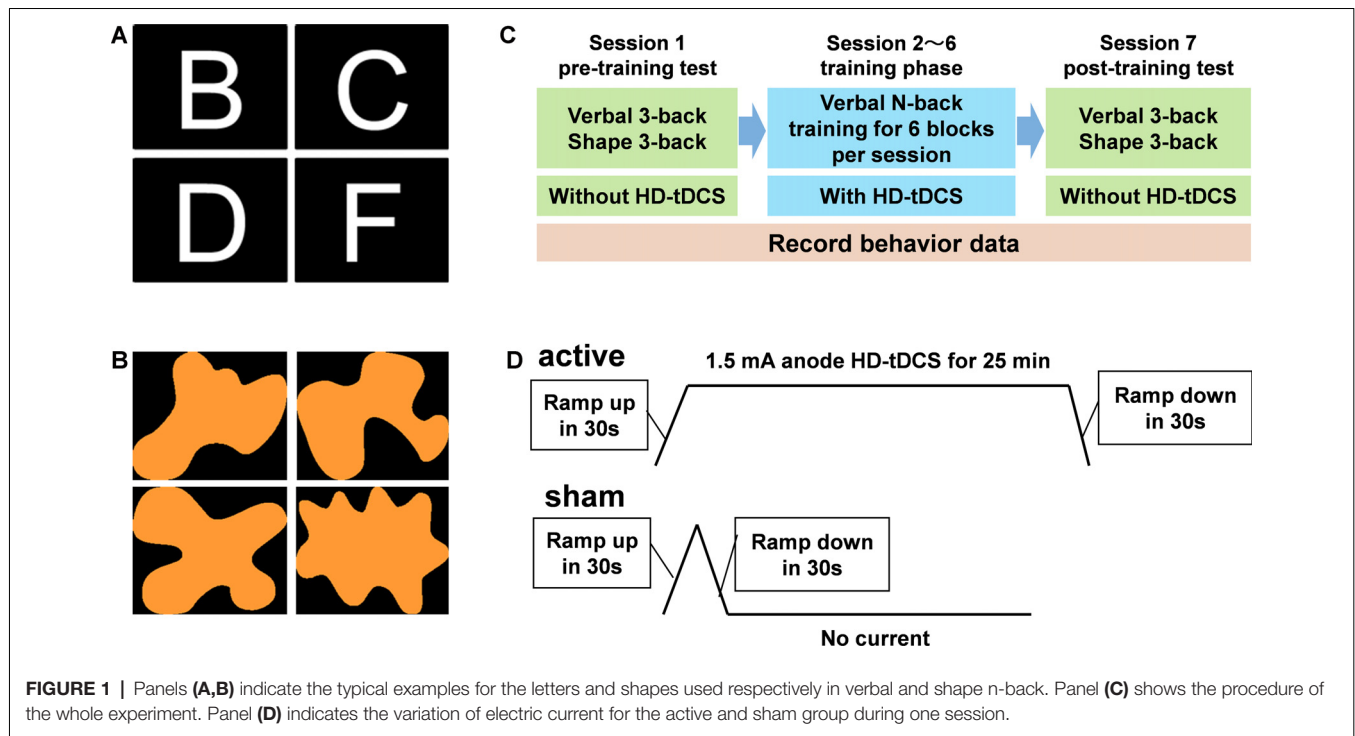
A

B C
D F

C

Session 1
pre-training test

Session 2～6
training phase

Session 7
post-training test

Verbal 3-back
Shape 3-back

Verbal N-back
training for 6 blocks
per session

Verbal 3-back
Shape 3-back

Without HD-tDCS

With HD-tDCS

Without HD-tDCS

Record behavior data

B

D active

1.5 mA anode HD-tDCS for 25 min

Ramp up
in 30s

Ramp down
in 30s

sham

Ramp up
in 30s

Ramp down
in 30s

No current

FIGURE 1 | Panels (A,B) indicate the typical examples for the letters and shapes used respectively in verbal and shape n-back. Panel (C) shows the procedure of the whole experiment. Panel (D) indicates the variation of electric current for the active and sham group during one session.